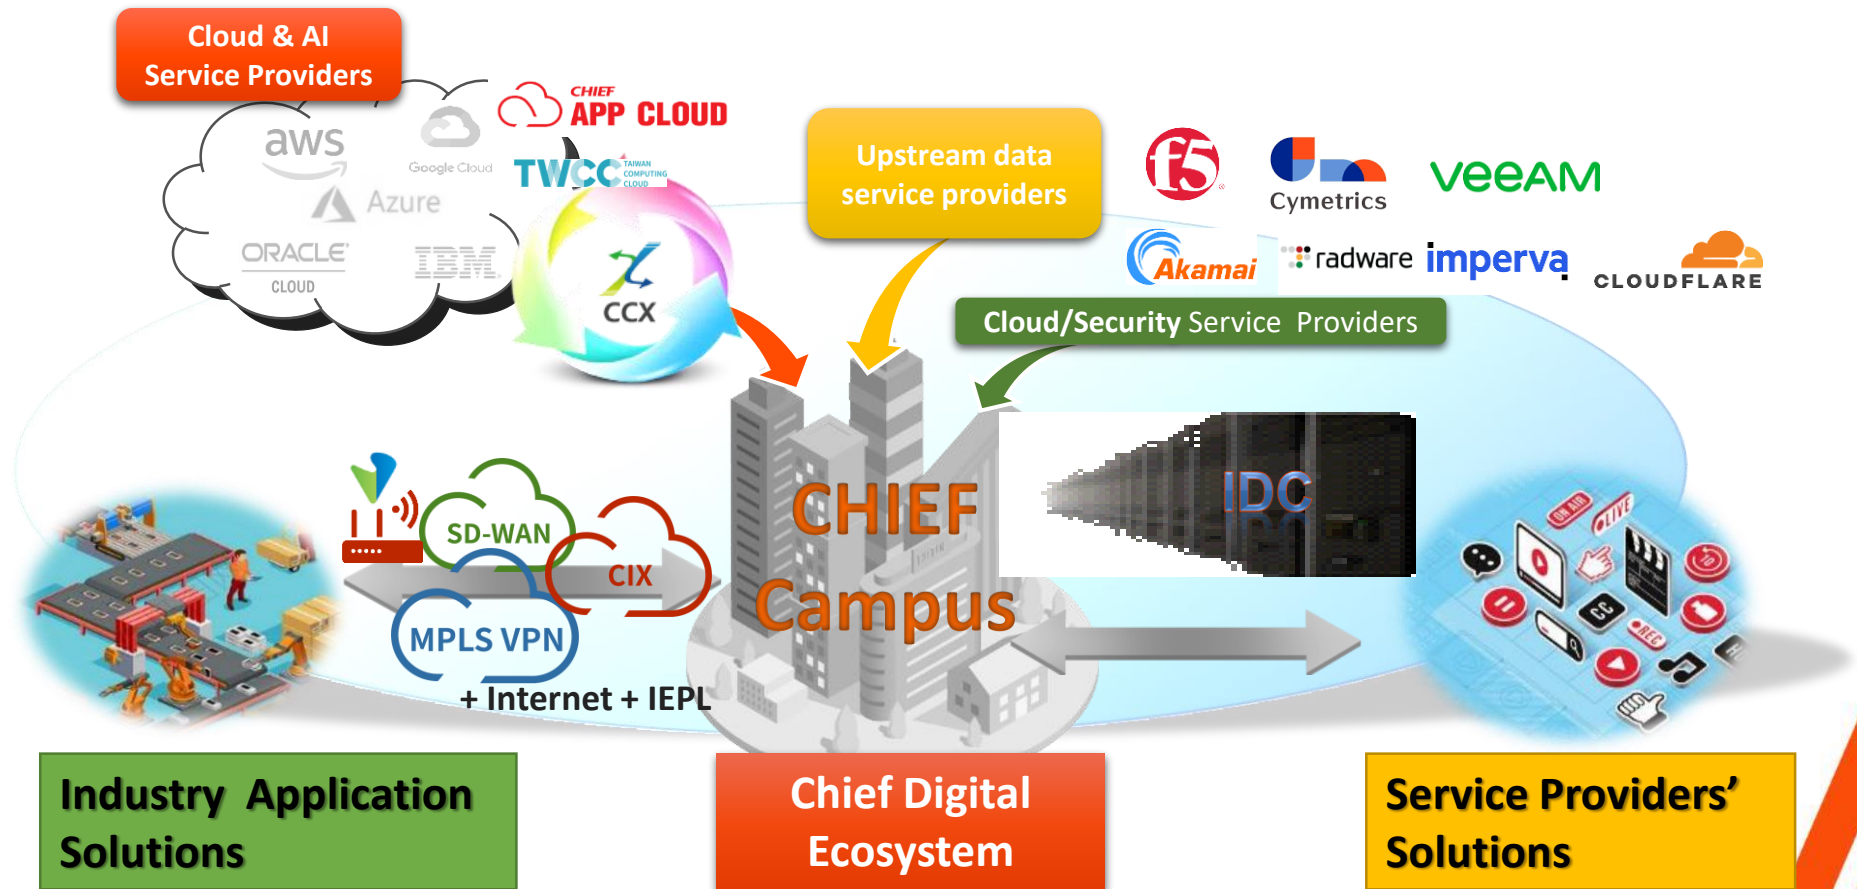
Cloud & AI Service Providers

aws

Google Cloud

Azure

ORACLE CLOUD

IBM

CHIEF APP CLOUD

TWCC TAIWAN COMPUTING CLOUD

CCX

Upstream data service providers

f5

Cymetrics

veeam

Akamai

radware

imperva

CLOUDFLARE

Cloud/Security Service Providers

SD-WAN

CIX

MPLS VPN

+ Internet + IEPL

CHIEF Campus

IDC

ON AIR

LIVE

REC

CC

Industry Application Solutions

Chief Digital Ecosystem

Service Providers' Solutions